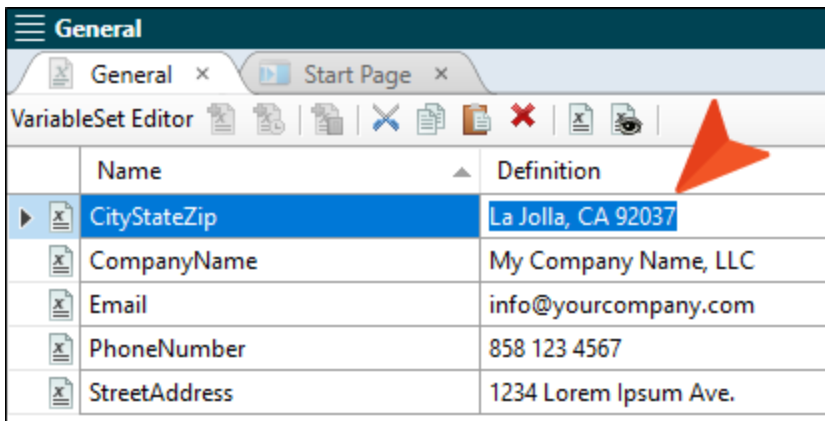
General

General ×
Start Page ×

VariableSet Editor

| Name | Definition |
|---|---|
| CityStateZip | La Jolla, CA 92037 |
| CompanyName | My Company Name, LLC |
| Email | info@yourcompany.com |
| PhoneNumber | 858 123 4567 |
| StreetAddress | 1234 Lorem Ipsum Ave. |